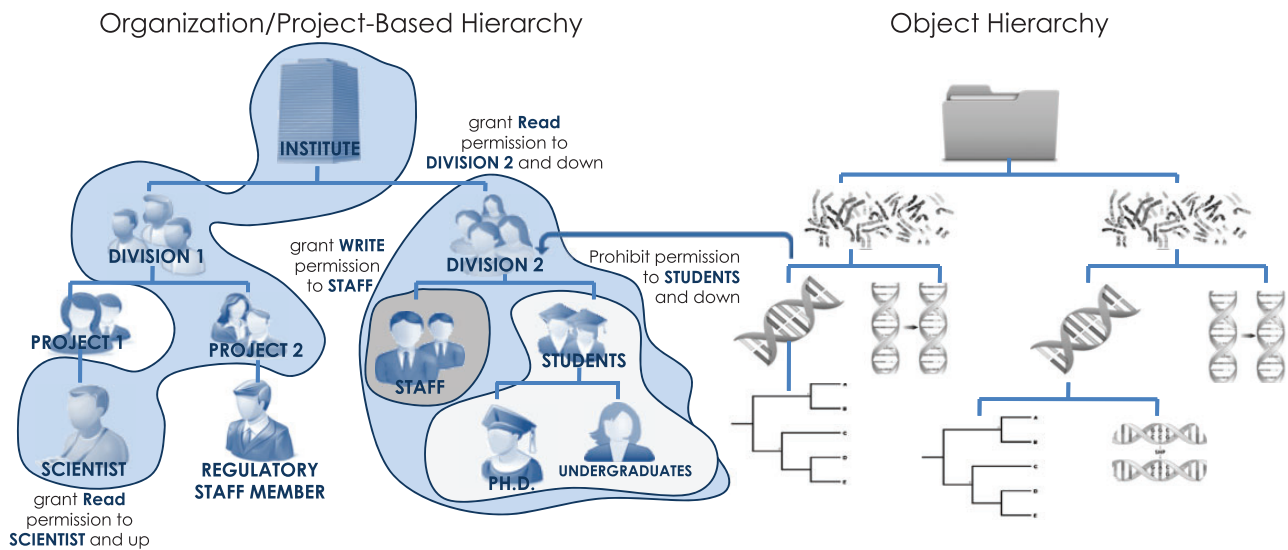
Organization/Project-Based Hierarchy

Object Hierarchy

INSTITUTE

grant **Read** permission to **DIVISION 2** and down

DIVISION 1

grant **WRITE** permission to **STAFF**

DIVISION 2

Prohibit permission to **STUDENTS** and down

PROJECT 1

PROJECT 2

STAFF

STUDENTS

SCIENTIST

REGULATORY STAFF MEMBER

PH.D.

UNDERGRADUATES

grant **Read** permission to **SCIENTIST** and up